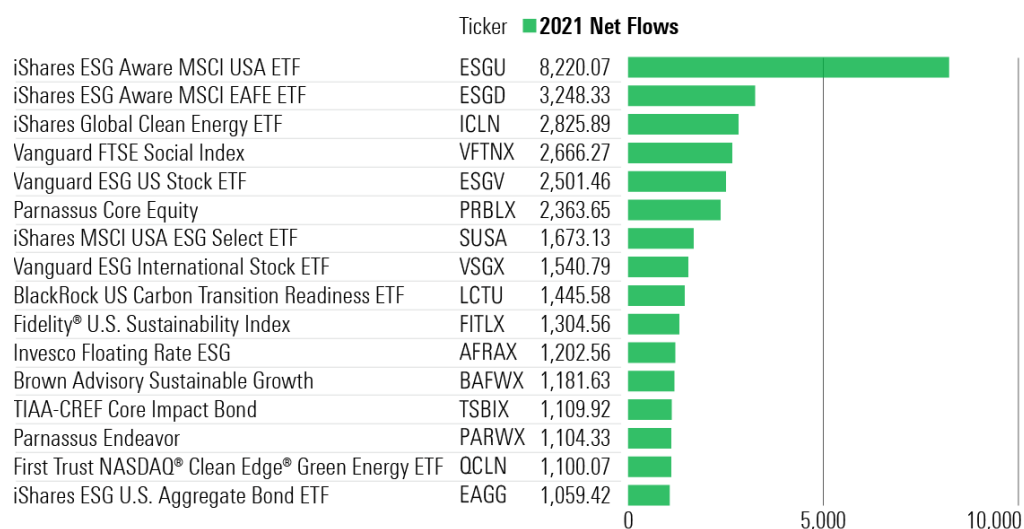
| | Ticker | 2021 Net Flows |
|---|---|---|
| iShares ESG Aware MSCI USA ETF | ESGU | 8,220.07 |
| iShares ESG Aware MSCI EAFE ETF | ESGD | 3,248.33 |
| iShares Global Clean Energy ETF | ICLN | 2,825.89 |
| Vanguard FTSE Social Index | VFTNX | 2,666.27 |
| Vanguard ESG US Stock ETF | ESGV | 2,501.46 |
| Parnassus Core Equity | PRBLX | 2,363.65 |
| iShares MSCI USA ESG Select ETF | SUSA | 1,673.13 |
| Vanguard ESG International Stock ETF | VSGX | 1,540.79 |
| BlackRock US Carbon Transition Readiness ETF | LCTU | 1,445.58 |
| Fidelity® U.S. Sustainability Index | FITLX | 1,304.56 |
| Invesco Floating Rate ESG | AFRAX | 1,202.56 |
| Brown Advisory Sustainable Growth | BAFWX | 1,181.63 |
| TIAA-CREF Core Impact Bond | TSBIX | 1,109.92 |
| Parnassus Endeavor | PARWX | 1,104.33 |
| First Trust NASDAQ® Clean Edge® Green Energy ETF | QCLN | 1,100.07 |
| iShares ESG U.S. Aggregate Bond ETF | EAGG | 1,059.42 |

0 5,000 10,000